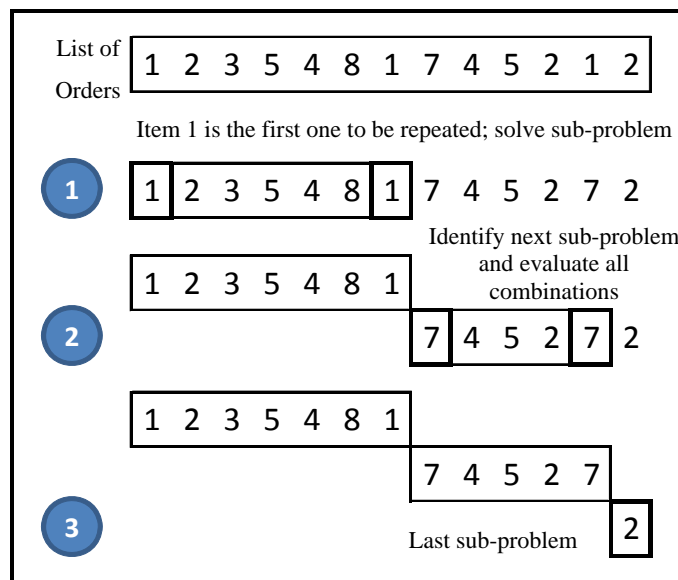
List of Orders 1 2 3 5 4 8 1 7 4 5 2 1 2

Item 1 is the first one to be repeated; solve sub-problem

1

1 2 3 5 4 8 1 7 4 5 2 7 2

Identify next sub-problem and evaluate all combinations

1 2 3 5 4 8 1

2

7 4 5 2 7 2

1 2 3 5 4 8 1

7 4 5 2 7

3

Last sub-problem

2